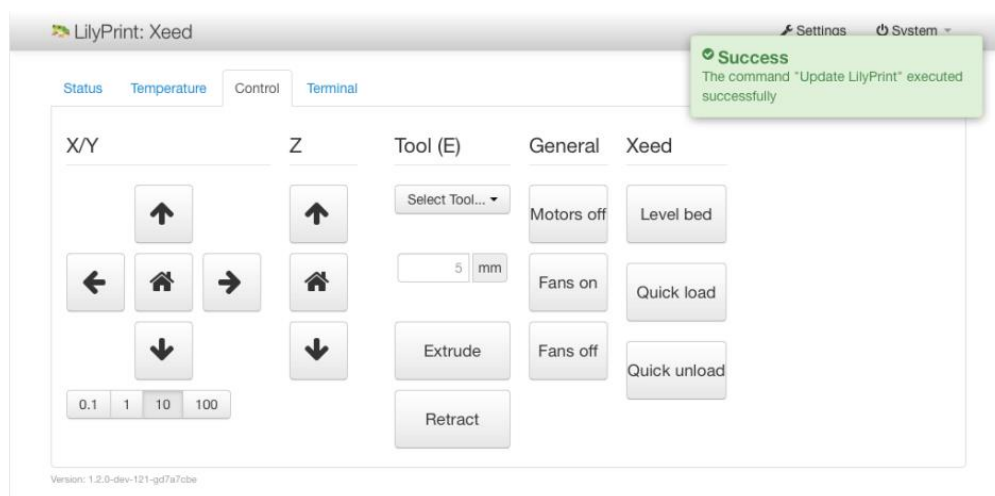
LilyPrint: Xeed

Settings System

Success
The command "Update LilyPrint" executed successfully

Status Temperature Control Terminal

X/Y

0.1 1 10 100

Z

Tool (E)

Select Tool...

5 mm

Extrude

Retract

General

Motors off

Fans on

Fans off

Xeed

Level bed

Quick load

Quick unload

Version: 1.2.0-dev-121-gd7a7cbe